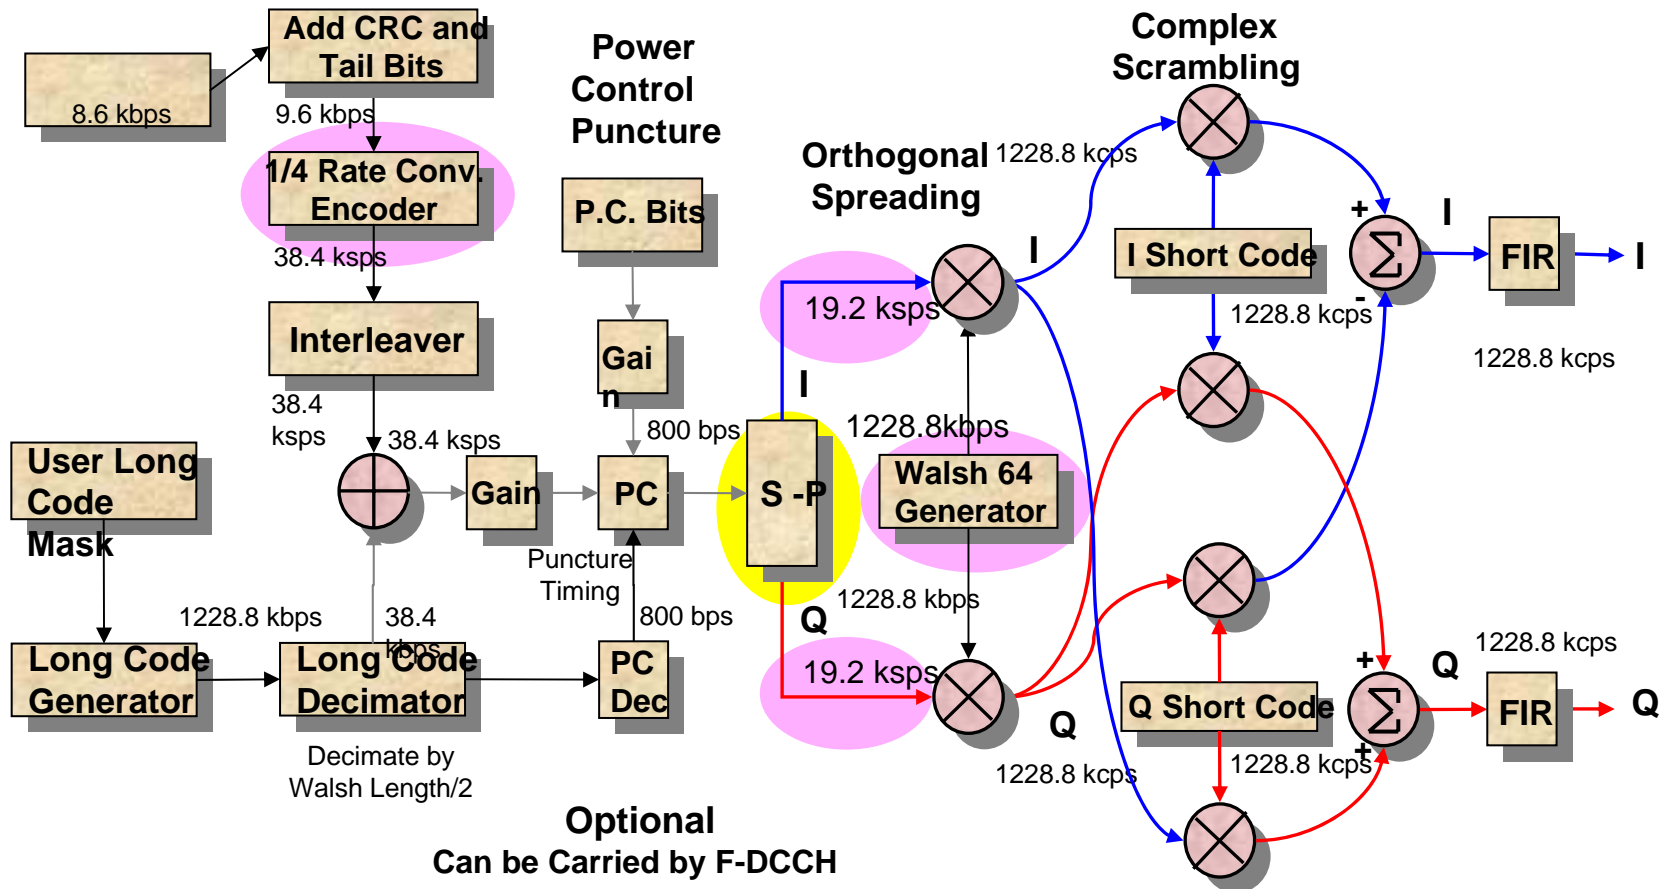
8.6 kbps

Add CRC and Tail Bits

9.6 kbps

1/4 Rate Conv. Encoder

38.4 ksps

Interleaver

38.4 ksps

38.4 ksps

User Long Code Mask

1228.8 kbps

Long Code Generator

38.4 kbps

Long Code Decimator

Decimate by Walsh Length/2

Power Control Puncture

P.C. Bits

Gai n

800 bps

Gain

PC

Puncture Timing

800 bps

PC Dec

Optional

Can be Carried by F-DCCH

S -P

I

Q

19.2 ksps

19.2 ksps

Orthogonal Spreading

1228.8kbps

Walsh 64 Generator

1228.8 kbps

I

Q

1228.8 kcps

1228.8 kcps

Complex Scrambling

I Short Code

1228.8 kcps

Q Short Code

1228.8 kcps

+

-

$\Sigma$

I

FIR

I

1228.8 kcps

+

+

$\Sigma$

Q

1228.8 kcps

FIR

Q